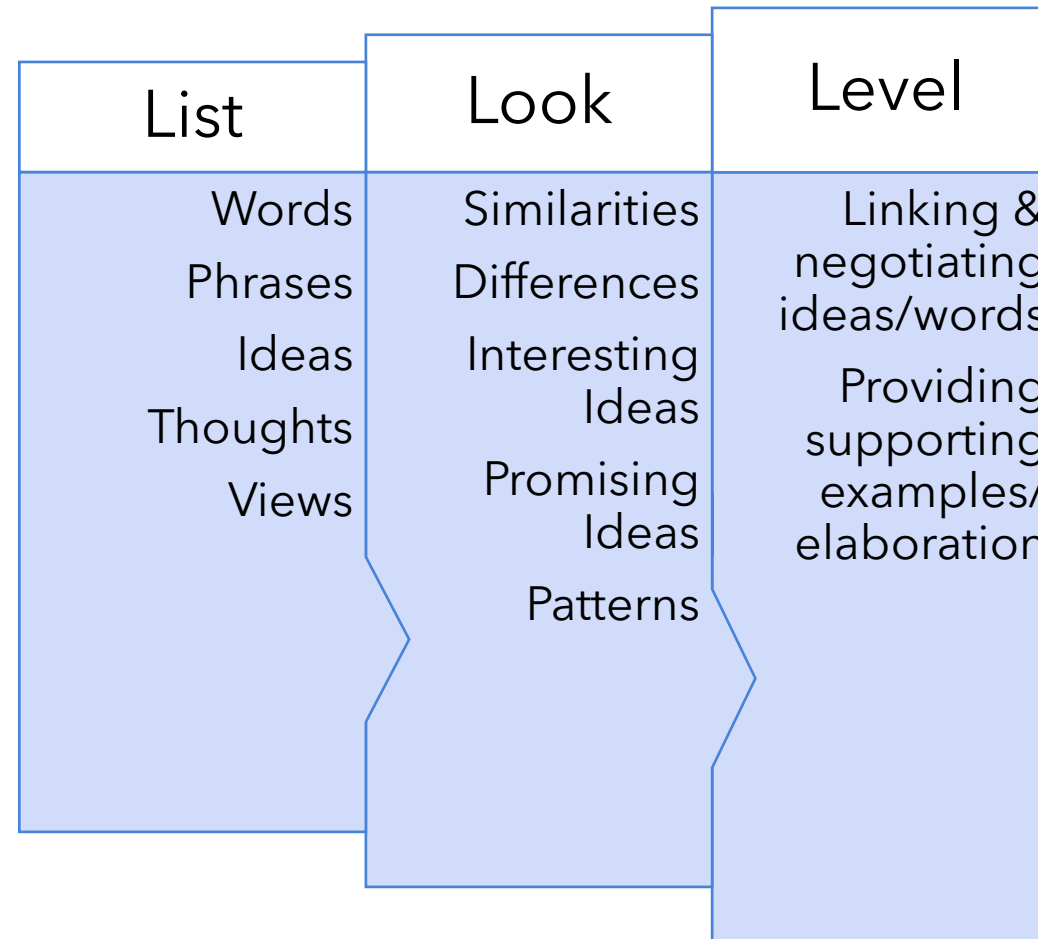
List

Words
Phrases
Ideas
Thoughts
Views

Look

Similarities
Differences
Interesting Ideas
Promising Ideas
Patterns

Level

Linking & negotiating ideas/words

Providing supporting examples/ elaboration